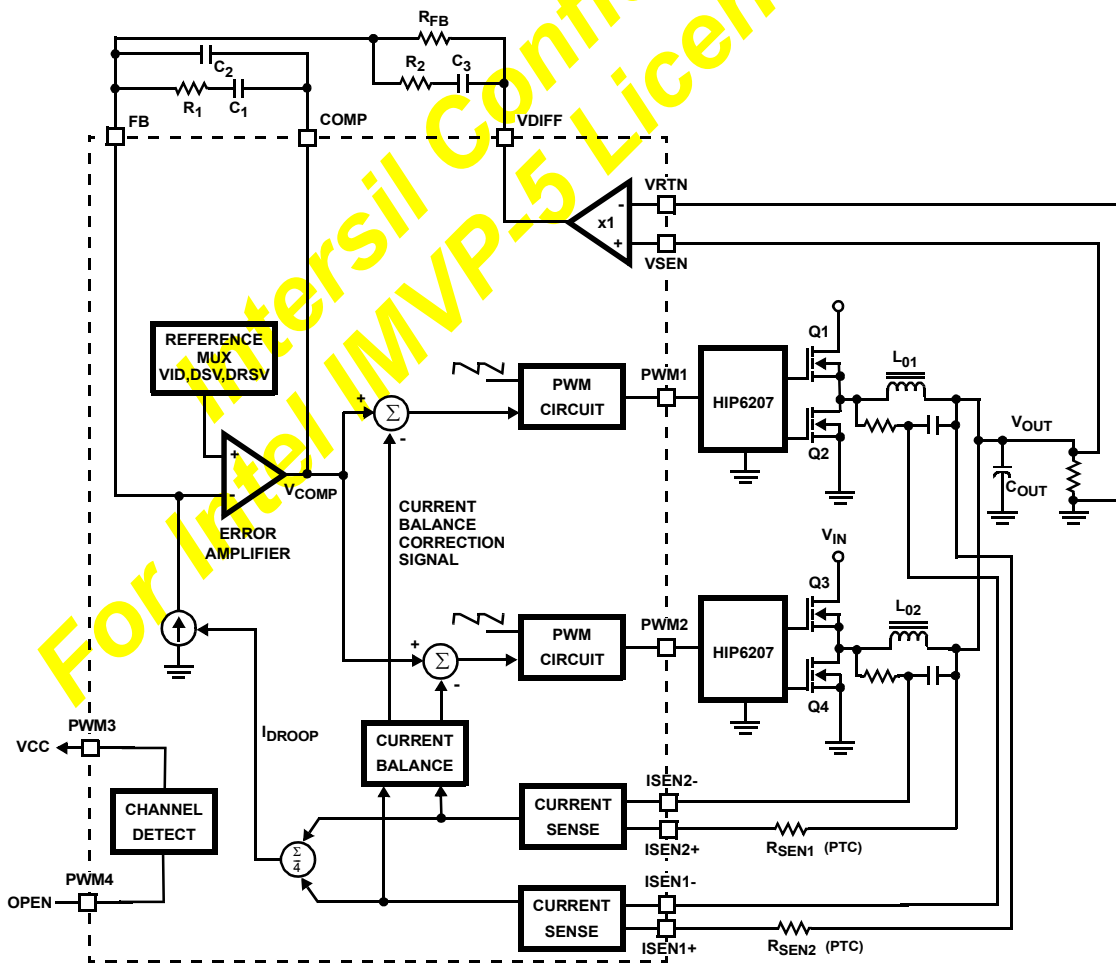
For Intel IMVP-5 Licen
Intersil Confi

$R_{FB}$
$C_2$
$R_1$
$C_1$
$R_2$
$C_3$
FB
COMP
VDIFF
VRTN
x1
-
+
VSEN
REFERENCE MUX VID,DSV,DRSV
+
-
$\Sigma$
PWM CIRCUIT
PWM1
HIP6207
Q1
Q2
$L_{01}$
$V_{OUT}$
$C_{OUT}$
+
-
$V_{COMP}$
ERROR AMPLIFIER
CURRENT BALANCE CORRECTION SIGNAL
$V_{IN}$
Q3
Q4
$L_{02}$
+
$\Sigma$
-
PWM CIRCUIT
PWM2
HIP6207
PWM3
VCC
$I_{DROOP}$
CURRENT BALANCE
CHANNEL DETECT
CURRENT SENSE
ISEN2-
ISEN2+
$R_{SEN1}$ (PTC)
$\frac{\Sigma}{4}$
PWM4
OPEN
ISEN1-
CURRENT SENSE
ISEN1+
$R_{SEN2}$ (PTC)